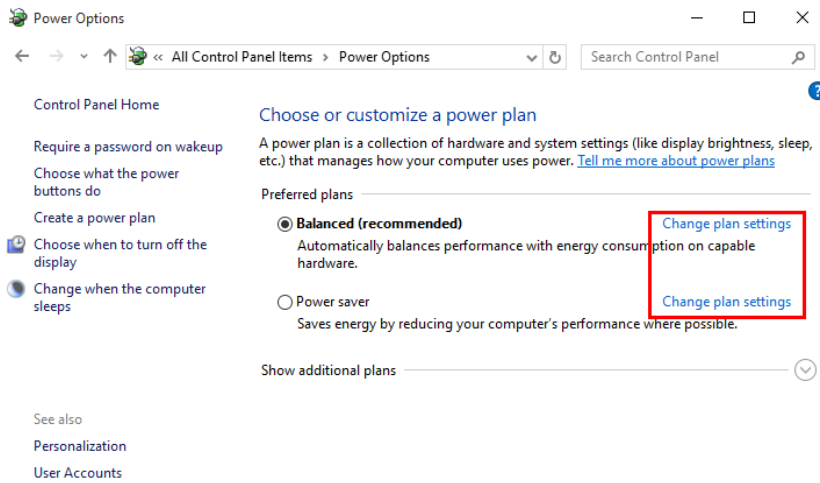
Power Options

« All Control Panel Items > Power Options

Search Control Panel

Control Panel Home

Require a password on wakeup

Choose what the power buttons do

Create a power plan

Choose when to turn off the display

Change when the computer sleeps

See also

Personalization

User Accounts

Choose or customize a power plan

A power plan is a collection of hardware and system settings (like display brightness, sleep, etc.) that manages how your computer uses power. Tell me more about power plans

Preferred plans

Balanced (recommended)

Change plan settings

Automatically balances performance with energy consumption on capable hardware.

Power saver

Change plan settings

Saves energy by reducing your computer's performance where possible.

Show additional plans